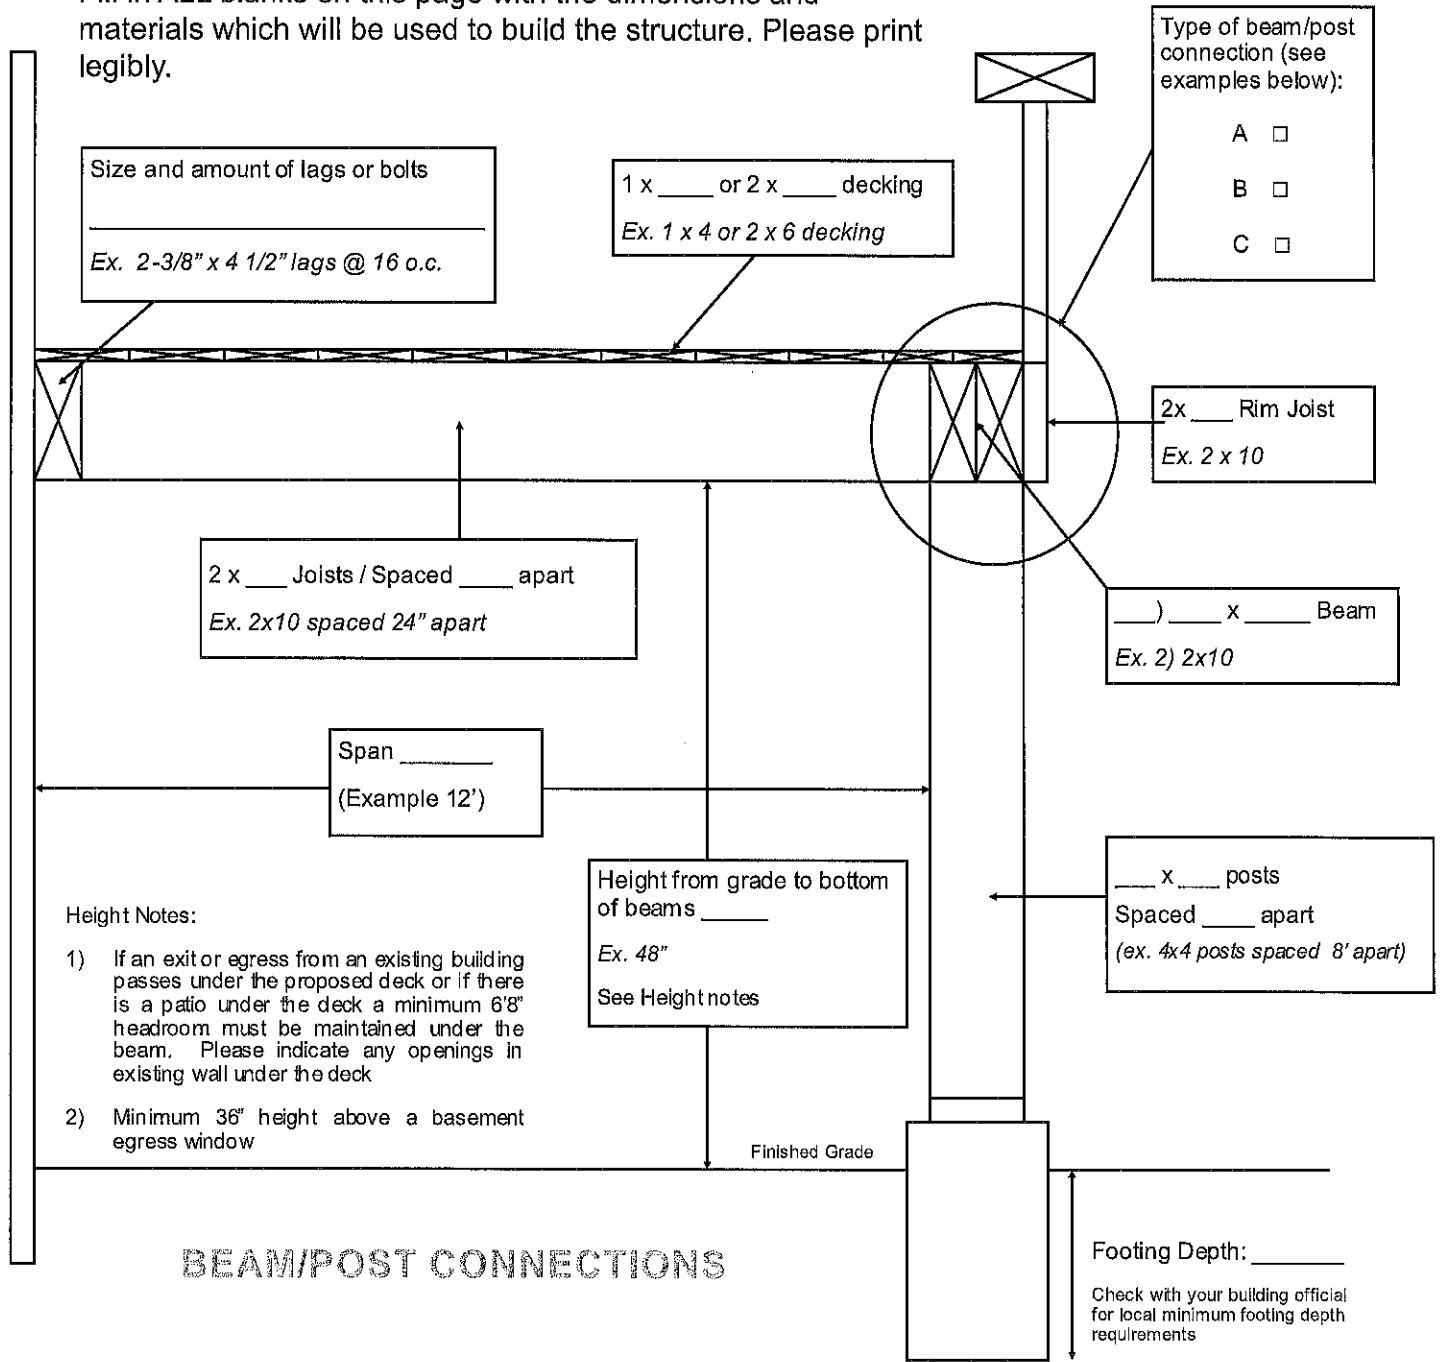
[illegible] materials which will be used to build the structure. Please print legibly.

Type of beam/post connection (see examples below):

A ☐

B ☐

C ☐

Size and amount of lags or bolts

______________________

Ex. 2-3/8" x 4 1/2" lags @ 16 o.c.

1 x ____ or 2 x ____ decking

Ex. 1 x 4 or 2 x 6 decking

2x ___ Rim Joist

Ex. 2 x 10

2 x ___ Joists / Spaced ____ apart

Ex. 2x10 spaced 24" apart

___) ____ x _____ Beam

Ex. 2) 2x10

Span _______

(Example 12')

Height from grade to bottom of beams _____

Ex. 48"

See Height notes

___ x ___ posts

Spaced ____ apart

(ex. 4x4 posts spaced 8' apart)

Height Notes:

1) If an exit or egress from an existing building passes under the proposed deck or if there is a patio under the deck a minimum 6'8" headroom must be maintained under the beam. Please indicate any openings in existing wall under the deck

2) Minimum 36" height above a basement egress window

Finished Grade

BEAM/POST CONNECTIONS

Footing Depth: _______

Check with your building official for local minimum footing depth requirements